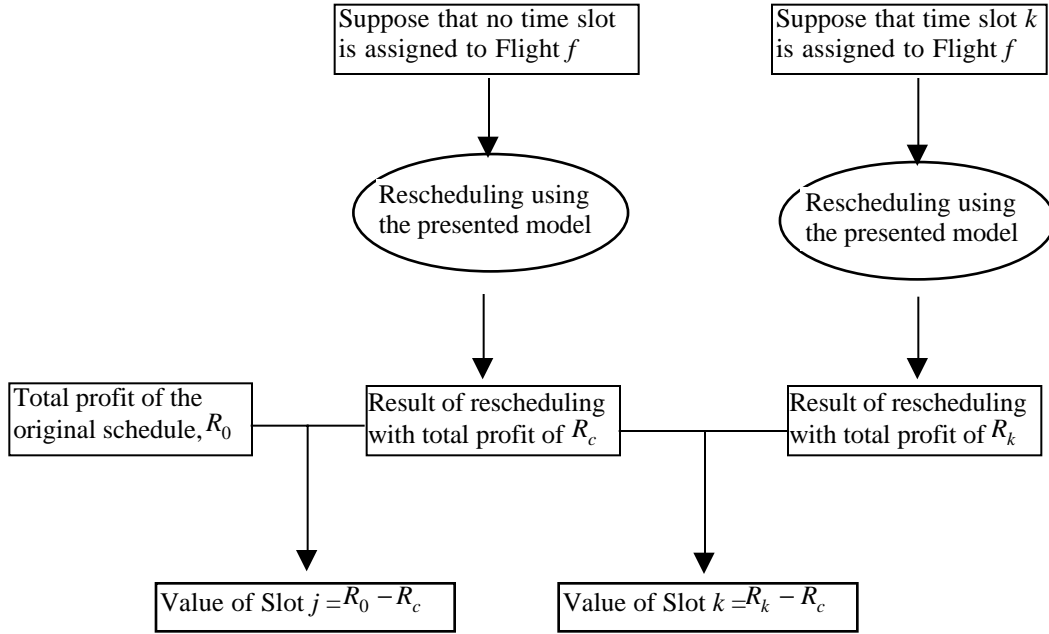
Suppose that no time slot is assigned to Flight $f$

Suppose that time slot $k$ is assigned to Flight $f$

Rescheduling using the presented model

Rescheduling using the presented model

Total profit of the original schedule, $R_0$

Result of rescheduling with total profit of $R_c$

Result of rescheduling with total profit of $R_k$

Value of Slot $j = R_0 - R_c$

Value of Slot $k = R_k - R_c$